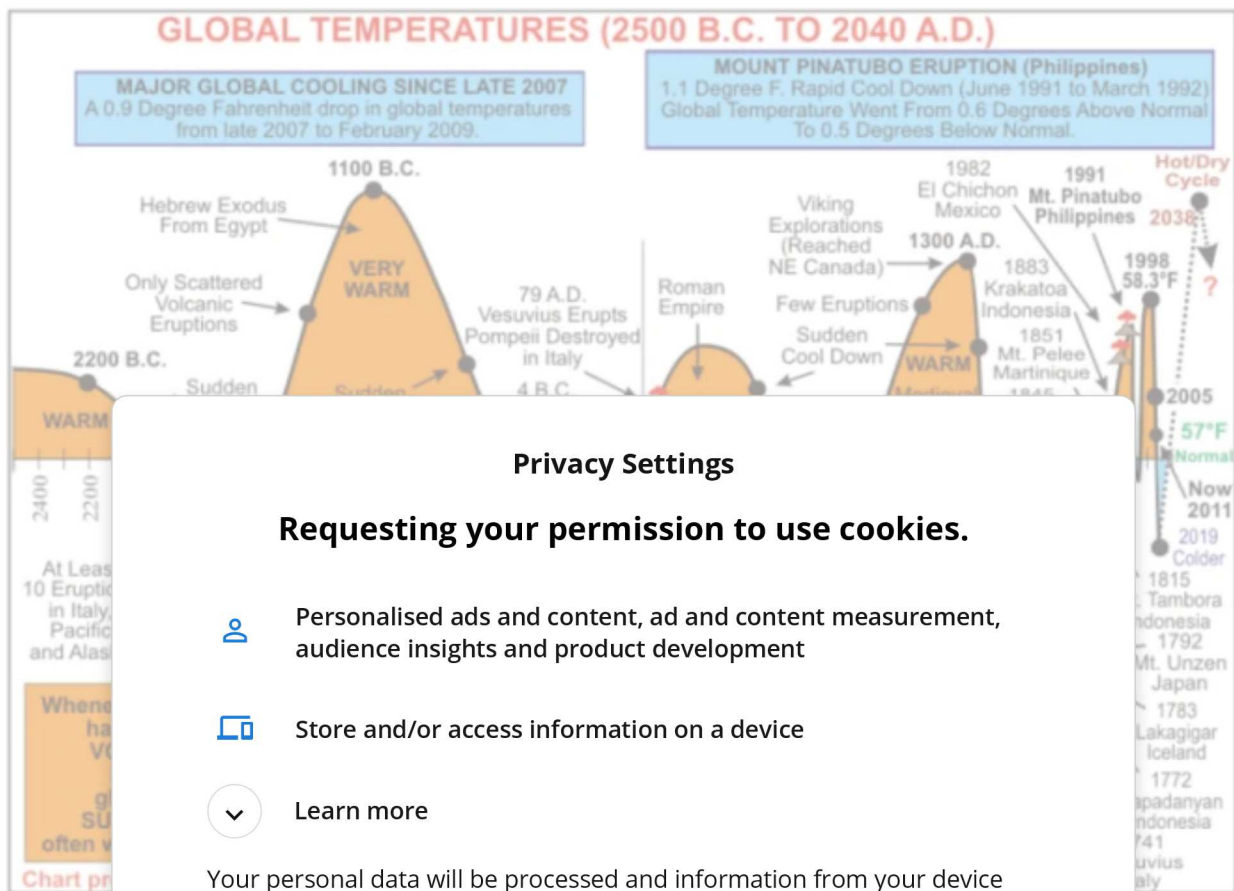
GLOBAL TEMPERATURES (2500 B.C. TO 2040 A.D.)

MAJOR GLOBAL COOLING SINCE LATE 2007
A 0.9 Degree Fahrenheit drop in global temperatures from late 2007 to February 2009.

MOUNT PINATUBO ERUPTION (Philippines)
1.1 Degree F. Rapid Cool Down (June 1991 to March 1992)
Global Temperature Went From 0.6 Degrees Above Normal To 0.5 Degrees Below Normal.

1100 B.C.
Hebrew Exodus From Egypt
Only Scattered Volcanic Eruptions
VERY WARM
2200 B.C.
Sudden
Sudden
WARM
79 A.D. Vesuvius Erupts Pompeii Destroyed in Italy
4 B.C.
Roman Empire
Viking Explorations (Reached NE Canada)
1300 A.D.
Few Eruptions
Sudden Cool Down
WARM
1982 El Chichon Mexico
1991 Mt. Pinatubo Philippines
1883 Krakatoa Indonesia
1851 Mt. Pelee Martinique
1998 58.3°F
Hot/Dry Cycle
2038
?
2005
57°F Normal
Now 2011
2019 Colder
2400
2200
At Leas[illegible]
10 Erupti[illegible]
in Italy,
Pacific
and Alas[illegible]
1815 Tambora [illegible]donesia
1792 Mt. Unzen Japan
1783 Lakagigar Iceland
1772 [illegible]padanyan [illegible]ndonesia
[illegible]741
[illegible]uvius
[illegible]aly
Whene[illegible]
ha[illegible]
V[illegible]
g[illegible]
SU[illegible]
often v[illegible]
Chart pr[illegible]

Privacy Settings

Requesting your permission to use cookies.

Personalised ads and content, ad and content measurement, audience insights and product development

Store and/or access information on a device

Learn more

Your personal data will be processed and information from your device